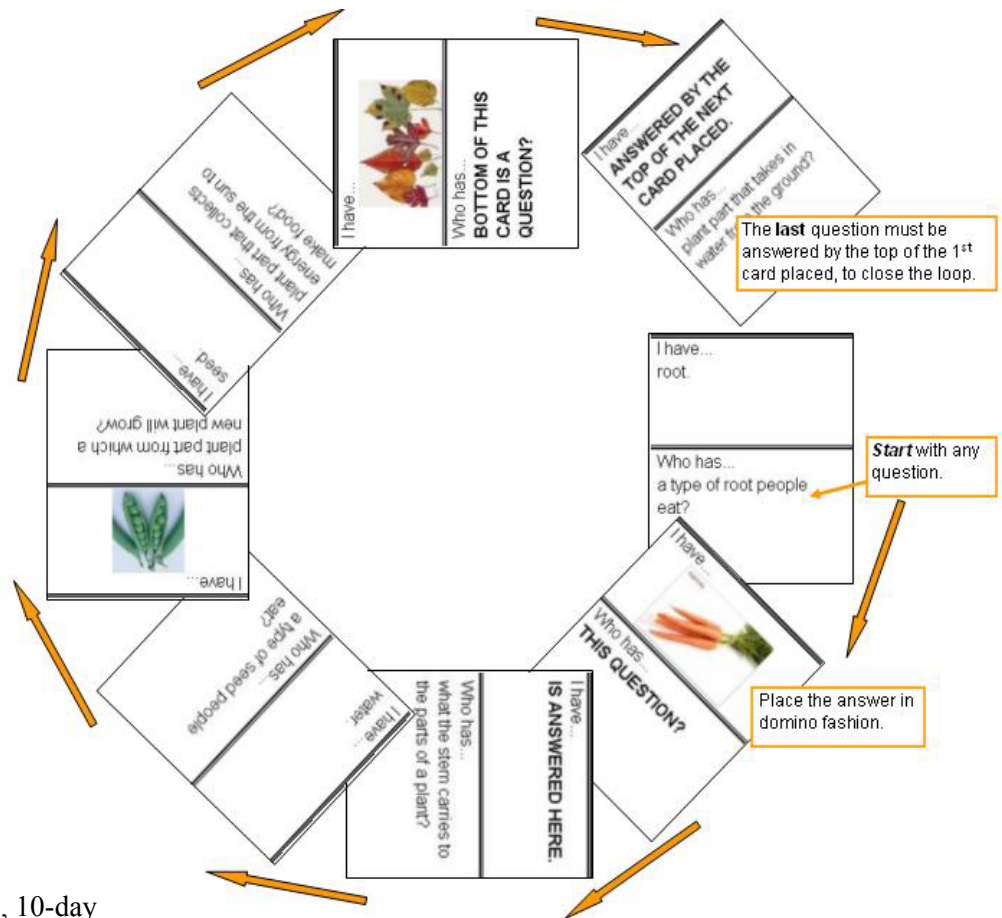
I have...

Who has...
BOTTOM OF THIS CARD IS A QUESTION?

I have...
ANSWERED BY THE TOP OF THE NEXT CARD PLACED.

Who has...
plant part that takes in water from the ground?

The **last** question must be answered by the top of the 1$^{st}$ card placed, to close the loop.

I have...
root.

Who has...
a type of root people eat?

*Start* with any question.

I have...

Who has...
THIS QUESTION?

Place the answer in domino fashion.

I have...
IS ANSWERED HERE.

Who has...
what the stem carries to the parts of a plant?

I have...
water.

Who has...
a type of seed people eat?

I have...

Who has...
plant part from which a new plant will grow?

I have...
seed.

Who has...
plant part that collects energy from the sun to make food?

, 10-day